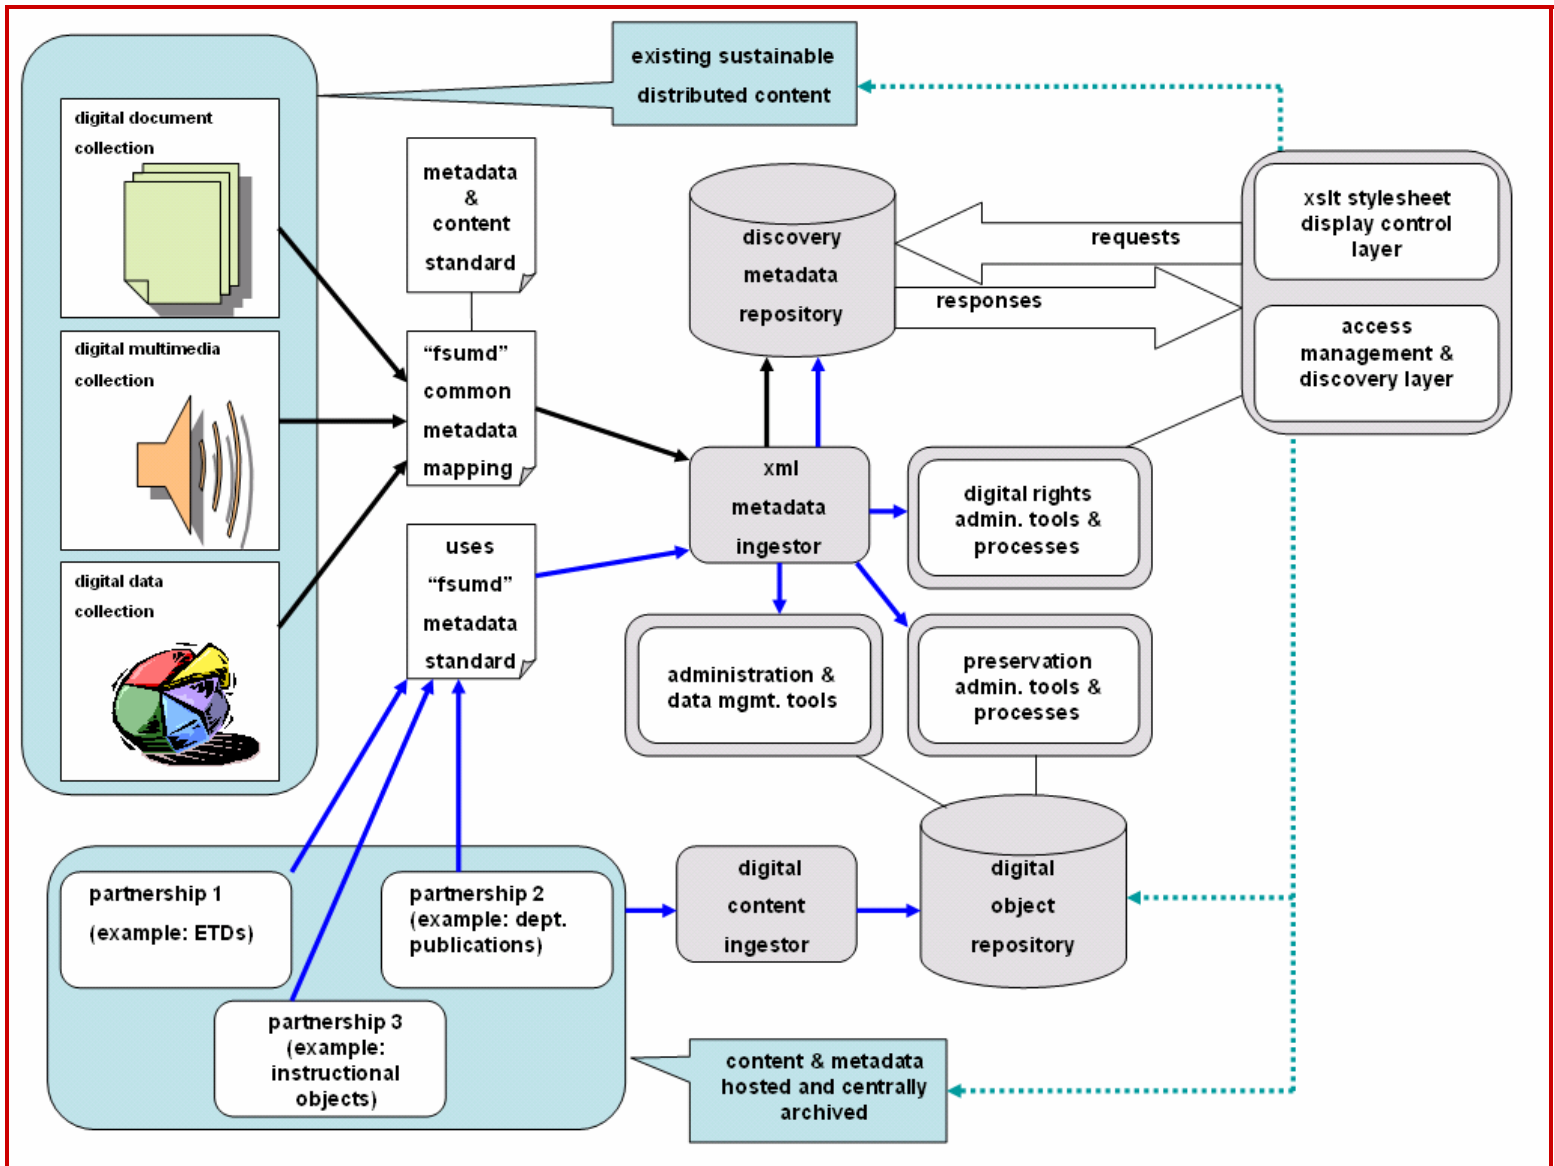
existing sustainable distributed content

digital document collection

digital multimedia collection

digital data collection

metadata & content standard

"fsumd" common metadata mapping

uses "fsumd" metadata standard

discovery metadata repository

requests

responses

xslt stylesheet display control layer

access management & discovery layer

xml metadata ingestor

digital rights admin. tools & processes

administration & data mgmt. tools

preservation admin. tools & processes

partnership 1 (example: ETDs)

partnership 2 (example: dept. publications)

partnership 3 (example: instructional objects)

digital content ingestor

digital object repository

content & metadata hosted and centrally archived